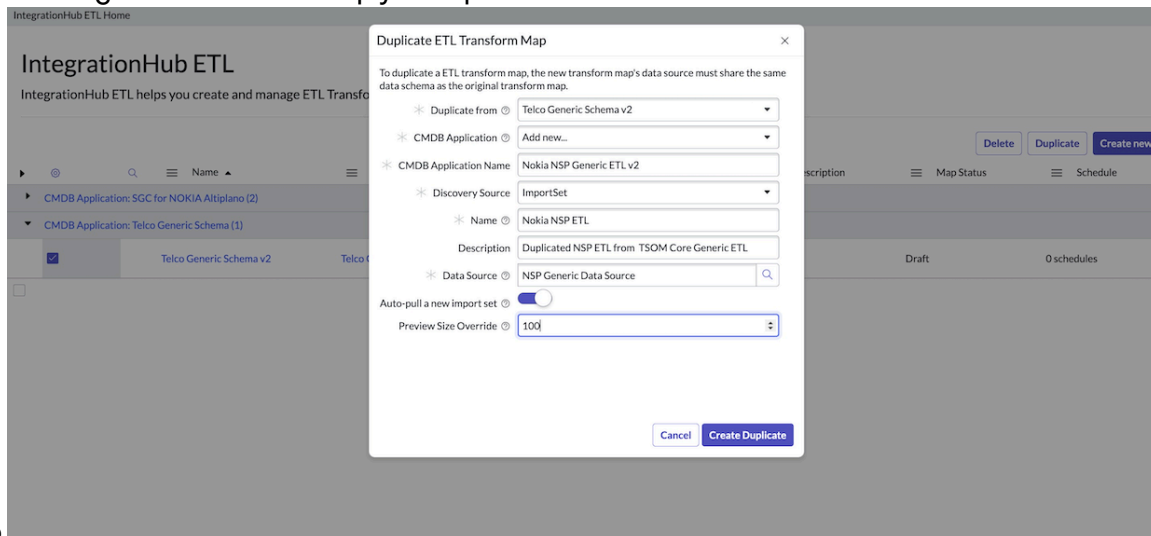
IntegrationHub ETL Home

IntegrationHub ETL

IntegrationHub ETL helps you create and manage ETL Transfo

Delete Duplicate Create new

Name ▲ scription Map Status Schedule

CMDB Application: SGC for NOKIA Altiplano (2)

CMDB Application: Telco Generic Schema (1)

Telco Generic Schema v2 Telco Draft 0 schedules

Duplicate ETL Transform Map

To duplicate a ETL transform map, the new transform map's data source must share the same data schema as the original transform map.

Duplicate from Telco Generic Schema v2

CMDB Application Add new...

CMDB Application Name Nokia NSP Generic ETL v2

Discovery Source ImportSet

Name Nokia NSP ETL

Description Duplicated NSP ETL from TSOM Core Generic ETL

Data Source NSP Generic Data Source

Auto-pull a new import set

Preview Size Override 100

Cancel Create Duplicate